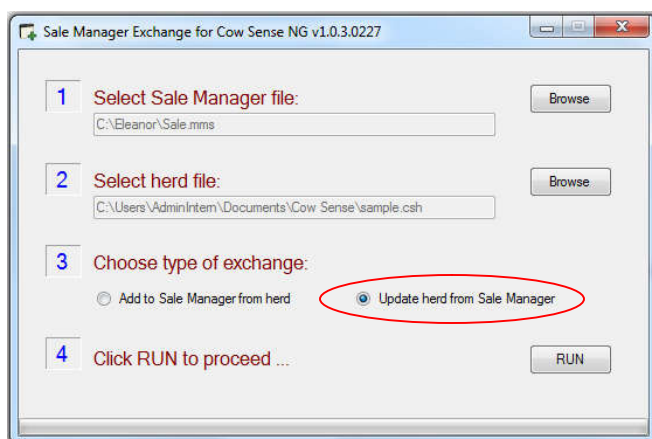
Sale Manager Exchange for Cow Sense NG v1.0.3.0227

1 Select Sale Manager file:
C:\Eleanor\Sale.mms
Browse

2 Select herd file:
C:\Users\AdminIntern\Documents\Cow Sense\sample.csh
Browse

3 Choose type of exchange:
Add to Sale Manager from herd
Update herd from Sale Manager

4 Click RUN to proceed ...
RUN